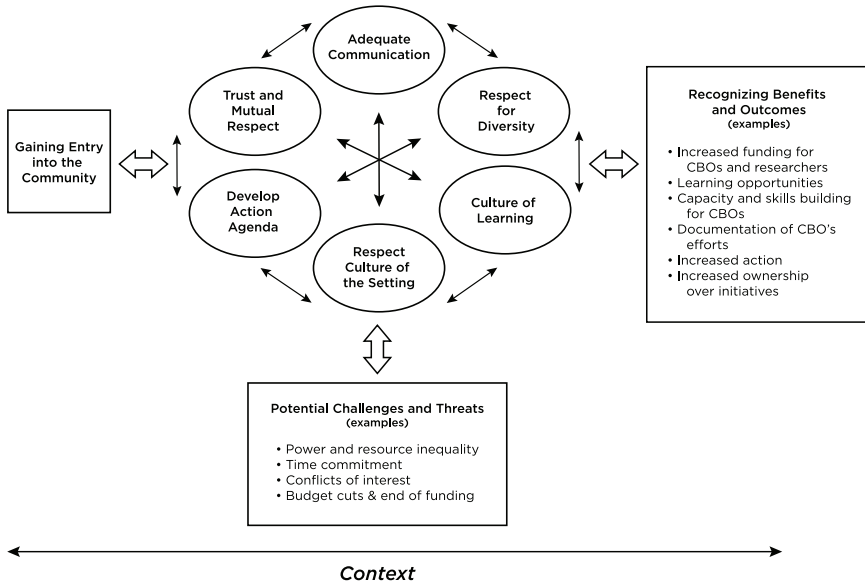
Gaining Entry into the Community

Adequate Communication

Trust and Mutual Respect

Respect for Diversity

Develop Action Agenda

Culture of Learning

Respect Culture of the Setting

Recognizing Benefits and Outcomes
(examples)

• Increased funding for CBOs and researchers
• Learning opportunities
• Capacity and skills building for CBOs
• Documentation of CBO's efforts
• Increased action
• Increased ownership over initiatives

Potential Challenges and Threats
(examples)

• Power and resource inequality
• Time commitment
• Conflicts of interest
• Budget cuts & end of funding

Context